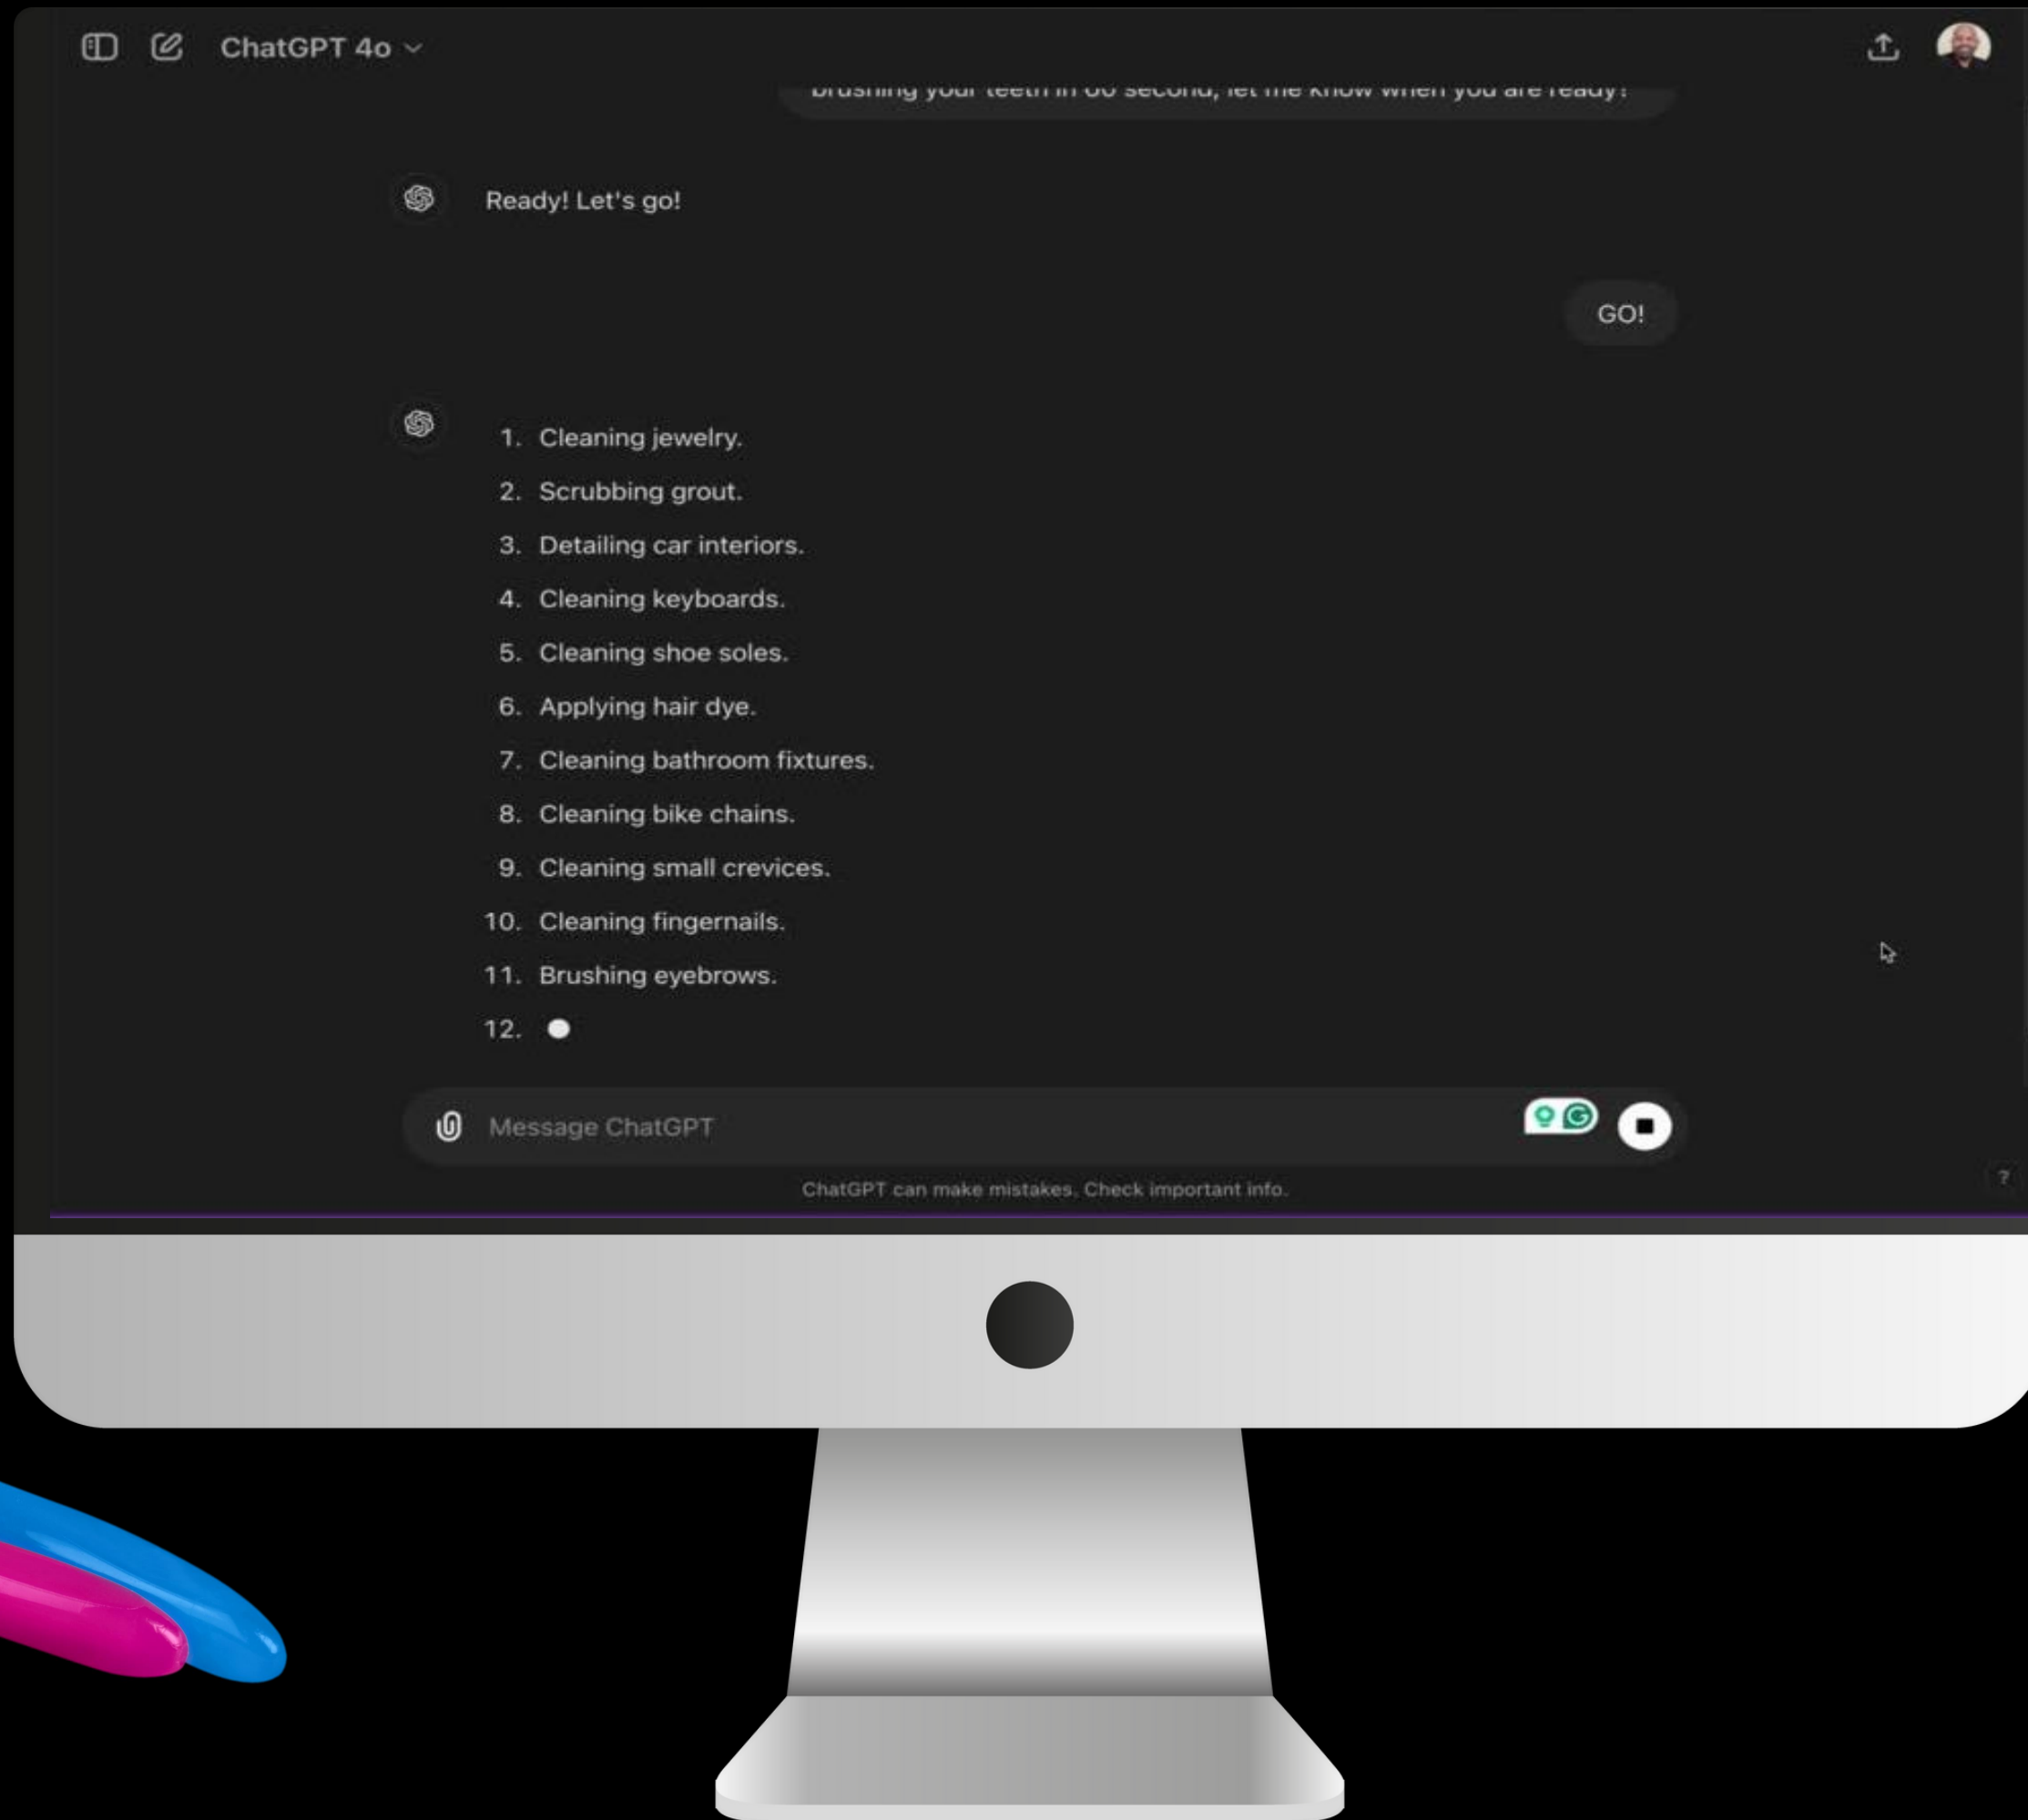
ChatGPT 4o

brushing your teeth in 60 second, let me know when you are ready!

Ready! Let's go!

GO!

1. Cleaning jewelry.
2. Scrubbing grout.
3. Detailing car interiors.
4. Cleaning keyboards.
5. Cleaning shoe soles.
6. Applying hair dye.
7. Cleaning bathroom fixtures.
8. Cleaning bike chains.
9. Cleaning small crevices.
10. Cleaning fingernails.
11. Brushing eyebrows.
12.

Message ChatGPT

ChatGPT can make mistakes. Check important info.

?